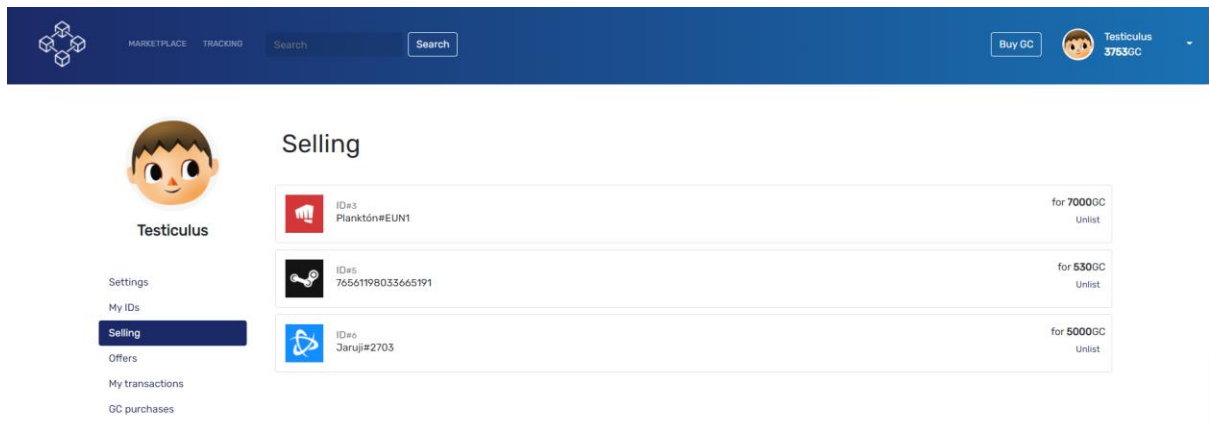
MARKETPLACE TRACKING Search Search

Buy GC

Testiculus
3753GC

Testiculus

Settings
My IDs
Selling
Offers
My transactions
GC purchases

Selling

ID#3
Planktón#EUN1
for 7000GC
Unlist

ID#5
76561198033665191
for 530GC
Unlist

ID#6
Jaruji#2703
for 5000GC
Unlist